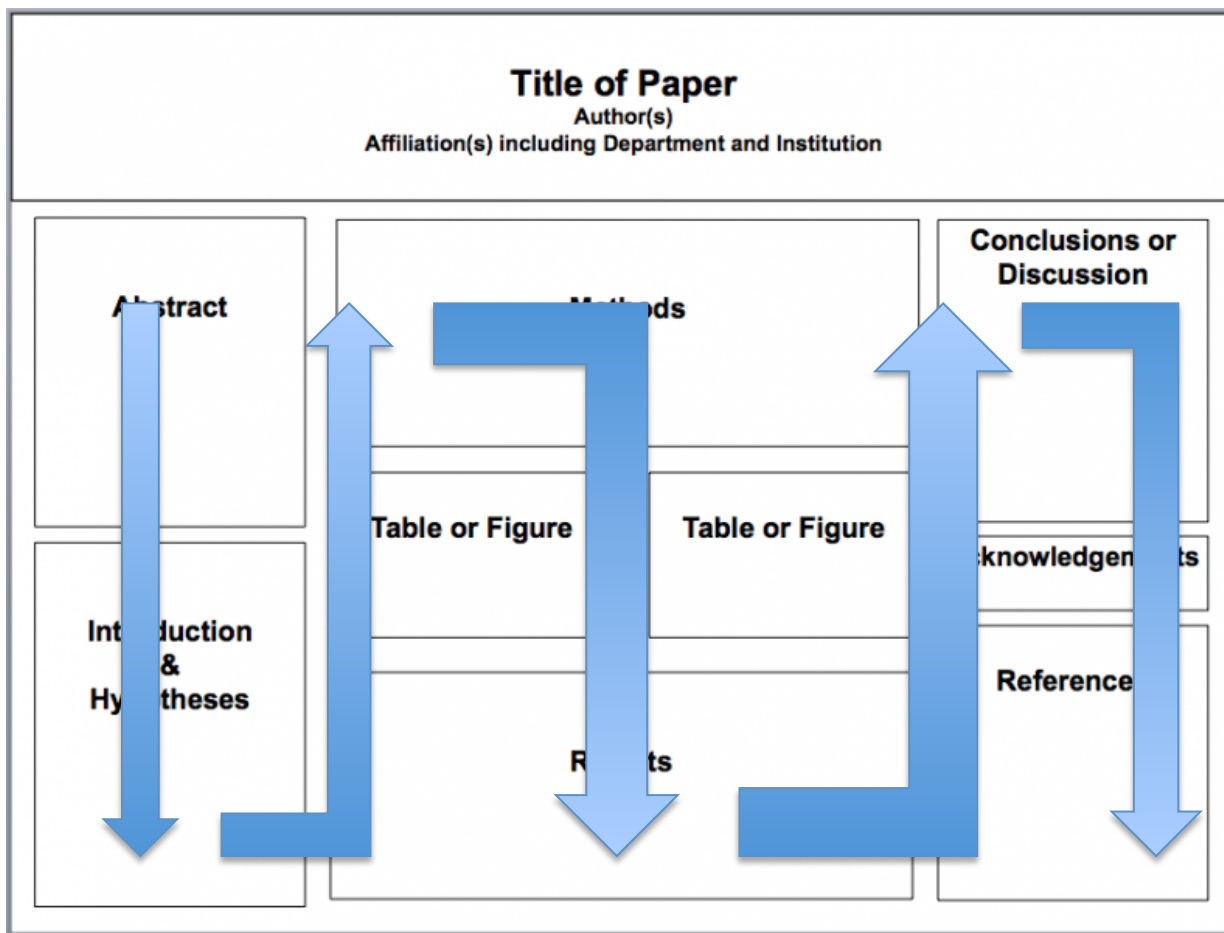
Title of Paper
Author(s)
Affiliation(s) including Department and Institution

Abstract

Introduction
&
Hypotheses

Methods

Table or Figure

Table or Figure

Results

Conclusions or Discussion

Acknowledgements

References